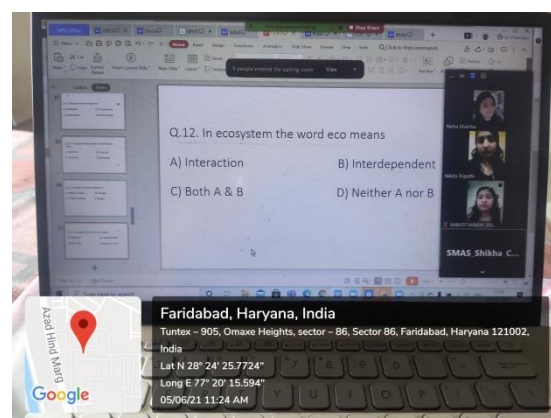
Q.12. In ecosystem the word eco means

A) Interaction

B) Interdependent

C) Both A & B

D) Neither A nor B

3 people entered the waiting room View

Stop Share

Neha Sharma

Nikita Tripathi

SHRUTI SHINDE

SMAS_Shikha C...

Azad Hind Marg

Google

Faridabad, Haryana, India

Tuntex – 905, Omaxe Heights, sector – 86, Sector 86, Faridabad, Haryana 121002, India

Lat N 28° 24' 25.7724"

Long E 77° 20' 15.594"

05/06/21 11:24 AM